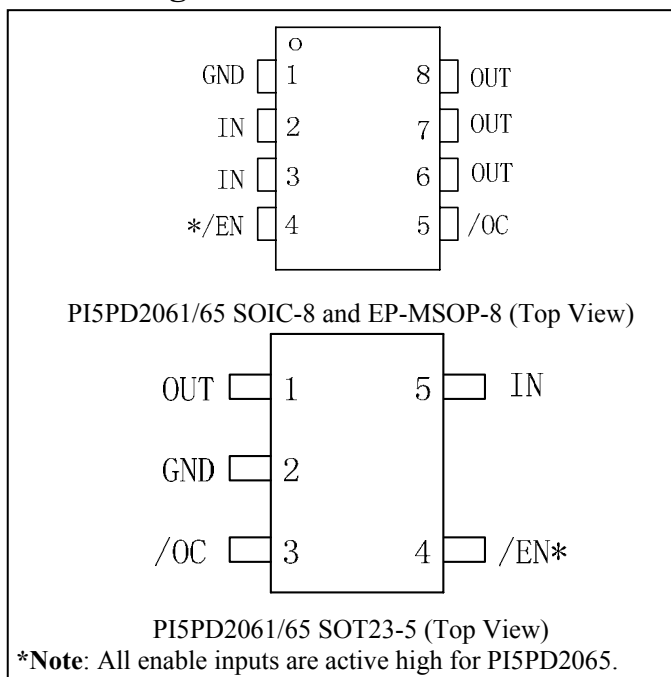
GND 1
IN 2
IN 3
*/EN 4
8 OUT
7 OUT
6 OUT
5 /OC

PI5PD2061/65 SOIC-8 and EP-MSOP-8 (Top View)

OUT 1
GND 2
/OC 3
5 IN
4 /EN*

PI5PD2061/65 SOT23-5 (Top View)

***Note**: All enable inputs are active high for PI5PD2065.